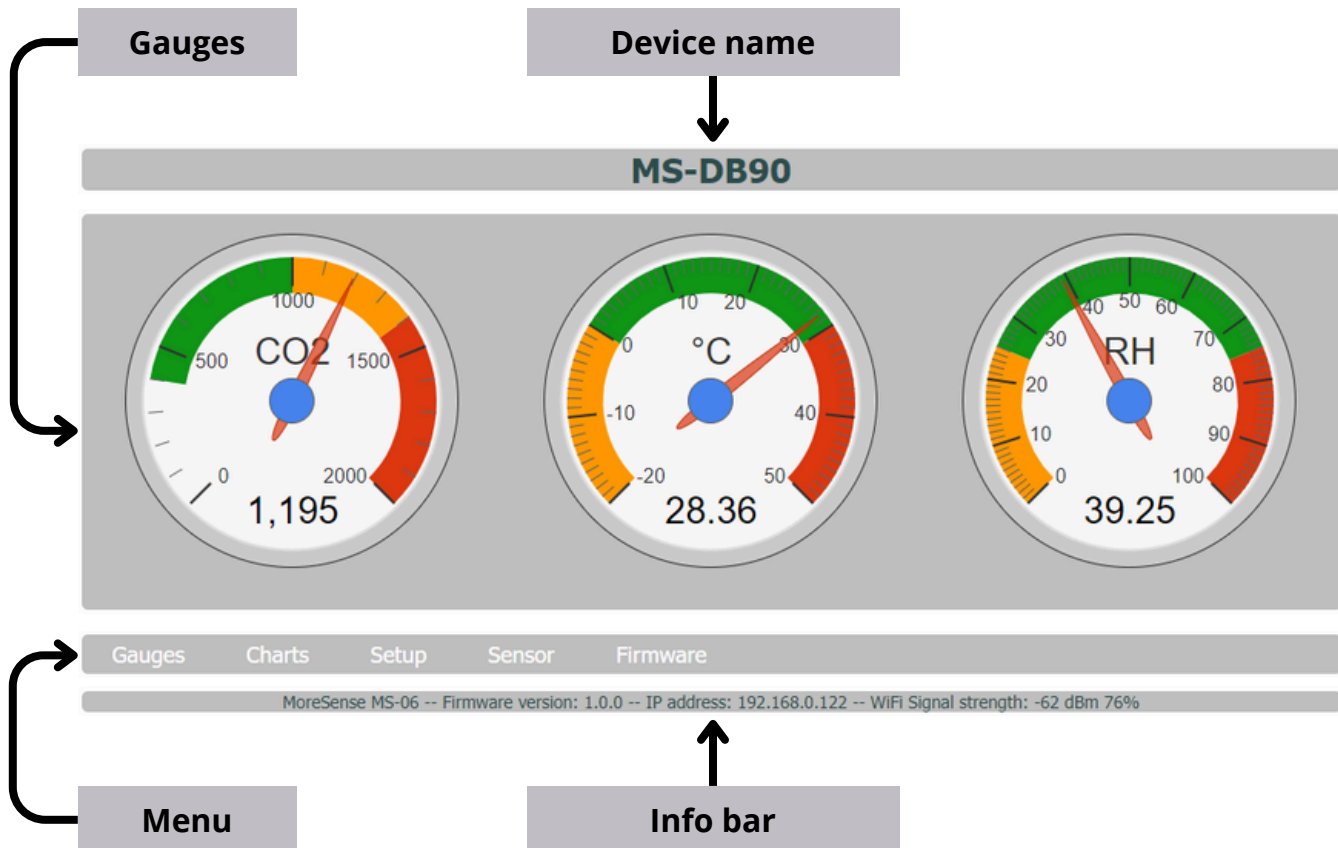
Gauges

Device name

MS-DB90

1000
500
CO2
1500
0
2000
1,195

10
20
0
°C
30
-10
40
-20
50
28.36

40
50
60
30
RH
70
20
80
10
90
0
100
39.25

Gauges Charts Setup Sensor Firmware

MoreSense MS-06 -- Firmware version: 1.0.0 -- IP address: 192.168.0.122 -- WiFi Signal strength: -62 dBm 76%

Menu

Info bar